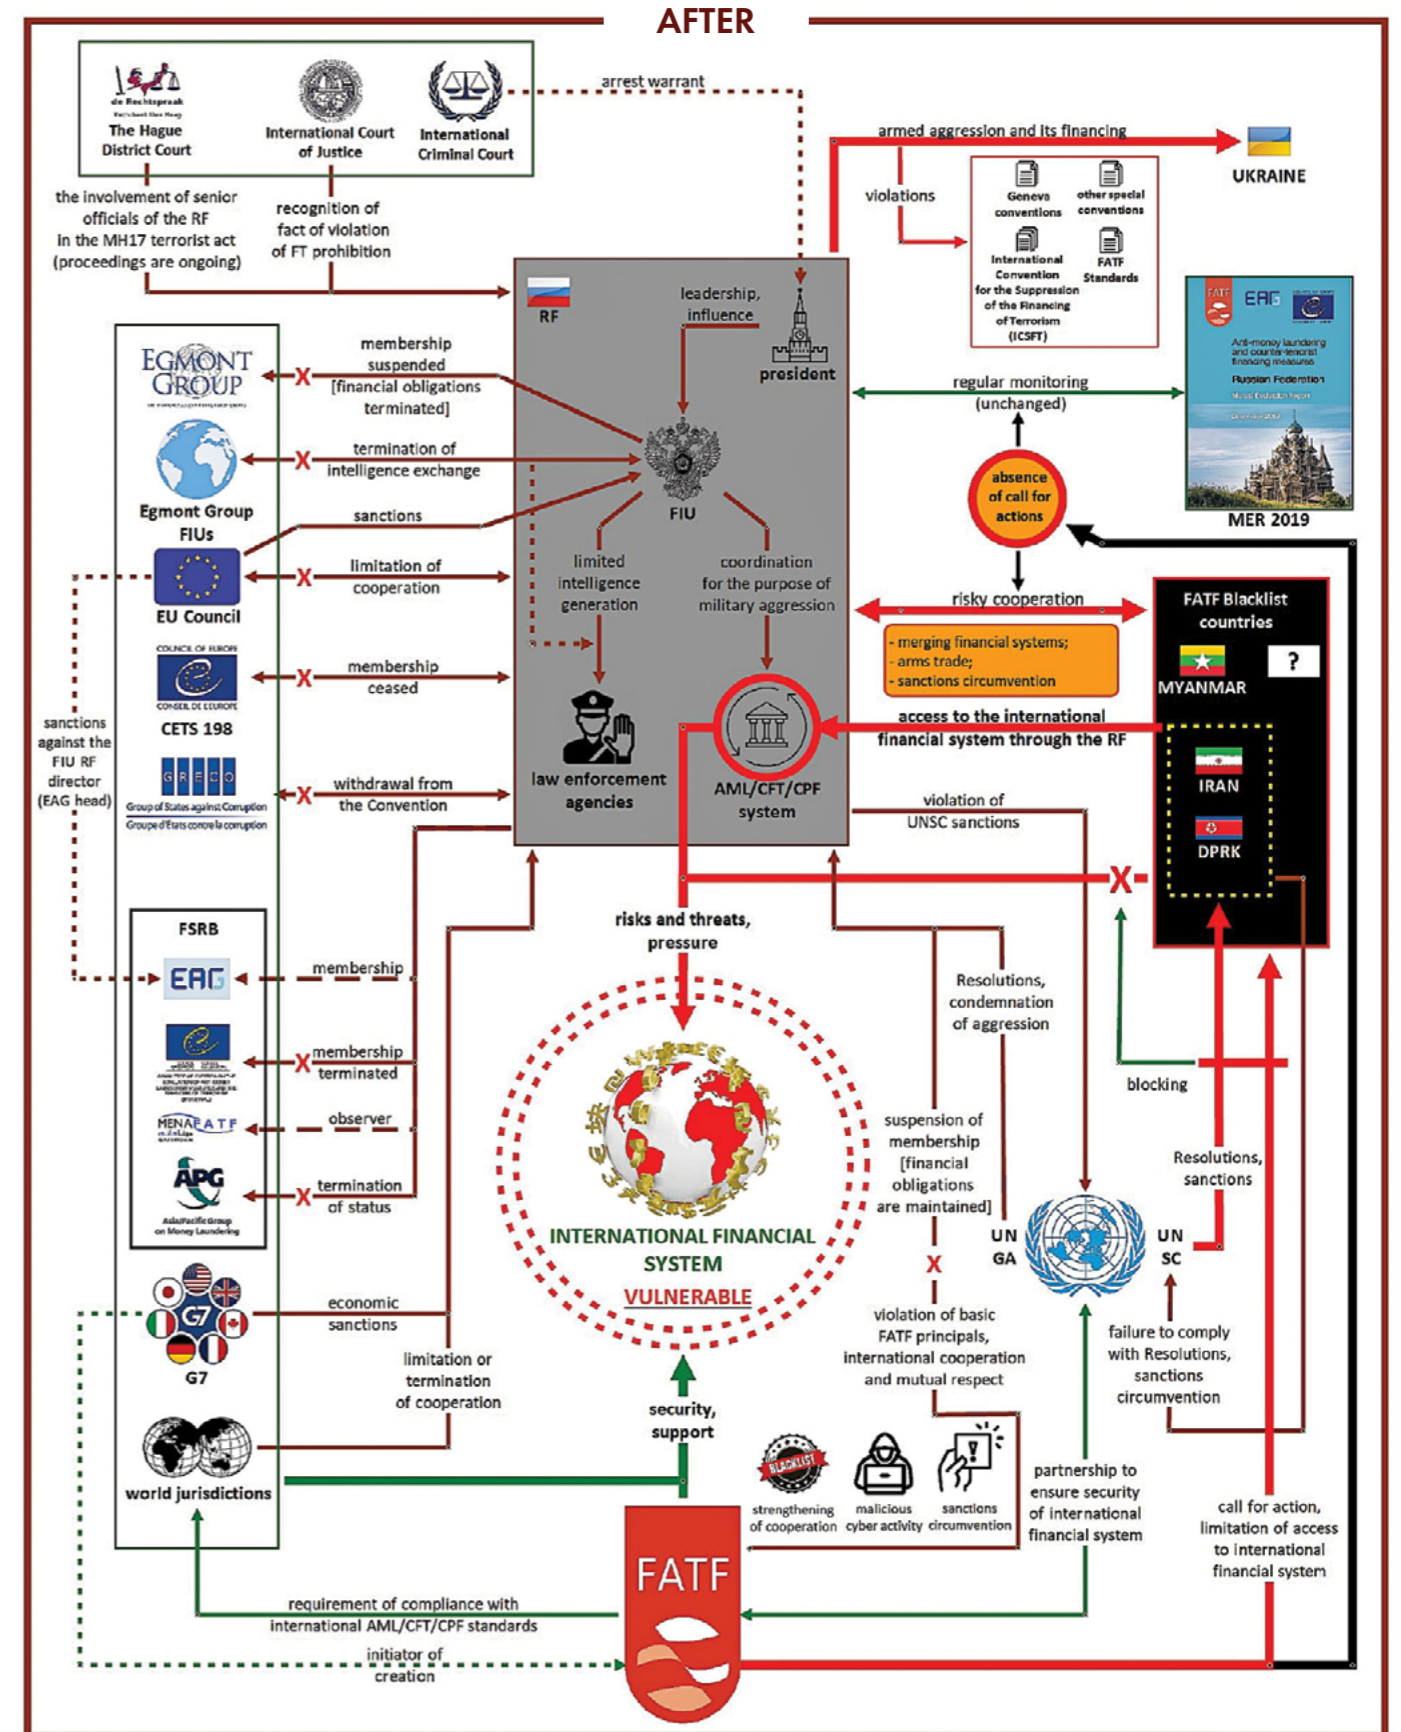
AFTER

de Rechtspraak
The Hague District Court

International Court of Justice

International Criminal Court

arrest warrant

the involvement of senior officials of the RF in the MH17 terrorist act (proceedings are ongoing)

recognition of fact of violation of FT prohibition

armed aggression and its financing

UKRAINE

violations

Geneva conventions

other special conventions

International Convention for the Suppression of the Financing of Terrorism (ICSFT)

FATF Standards

RF

leadership, influence

president

EGMONT GROUP

membership suspended [financial obligations terminated]

regular monitoring (unchanged)

Anti-money laundering and counter-terrorist financing measures
Russian Federation

MER 2019

termination of intelligence exchange

Egmont Group FIUs

FIU

absence of call for actions

sanctions

EU Council

limitation of cooperation

limited intelligence generation

coordination for the purpose of military aggression

risky cooperation

FATF Blacklist countries

- merging financial systems;
- arms trade;
- sanctions circumvention

MYANMAR

?

CETS 198

membership ceased

access to the international financial system through the RF

sanctions against the FIU RF director (EAG head)

law enforcement agencies

AML/CFT/CPF system

IRAN

DPRK

withdrawal from the Convention

Group of States against Corruption
Groupe d'Etats contre la corruption

violation of UNSC sanctions

risks and threats, pressure

FSRB

EAG

membership

Resolutions, condemnation of aggression

membership terminated

blocking

MENAFATF

observer

suspension of membership [financial obligations are maintained]

Resolutions, sanctions

APG
Asia/Pacific Group on Money Laundering

termination of status

INTERNATIONAL FINANCIAL SYSTEM
VULNERABLE

UN GA

UN SC

G7

economic sanctions

violation of basic FATF principals, international cooperation and mutual respect

failure to comply with Resolutions, sanctions circumvention

limitation or termination of cooperation

security, support

world jurisdictions

strengthening of cooperation

malicious cyber activity

sanctions circumvention

partnership to ensure security of international financial system

call for action, limitation of access to international financial system

FATF

requirement of compliance with international AML/CFT/CPF standards

initiator of creation